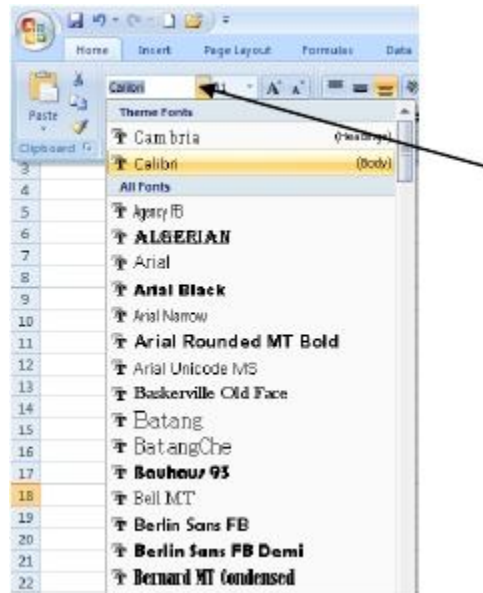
Home Insert Page Layout Formulas Data

Paste

Clipboard

Calibri

11

Theme Fonts

Cambria (Headings)

Calibri (Body)

All Fonts

Agency FB

ALGERIAN

Arial

Arial Black

Arial Narrow

Arial Rounded MT Bold

Arial Unicode MS

Baskerville Old Face

Batang

BatangChe

Bauhaus 93

Bell MT

Berlin Sans FB

Berlin Sans FB Demi

Bernard MT Condensed

3
4
5
6
7
8
9
10
11
12
13
14
15
16
17
18
19
20
21
22